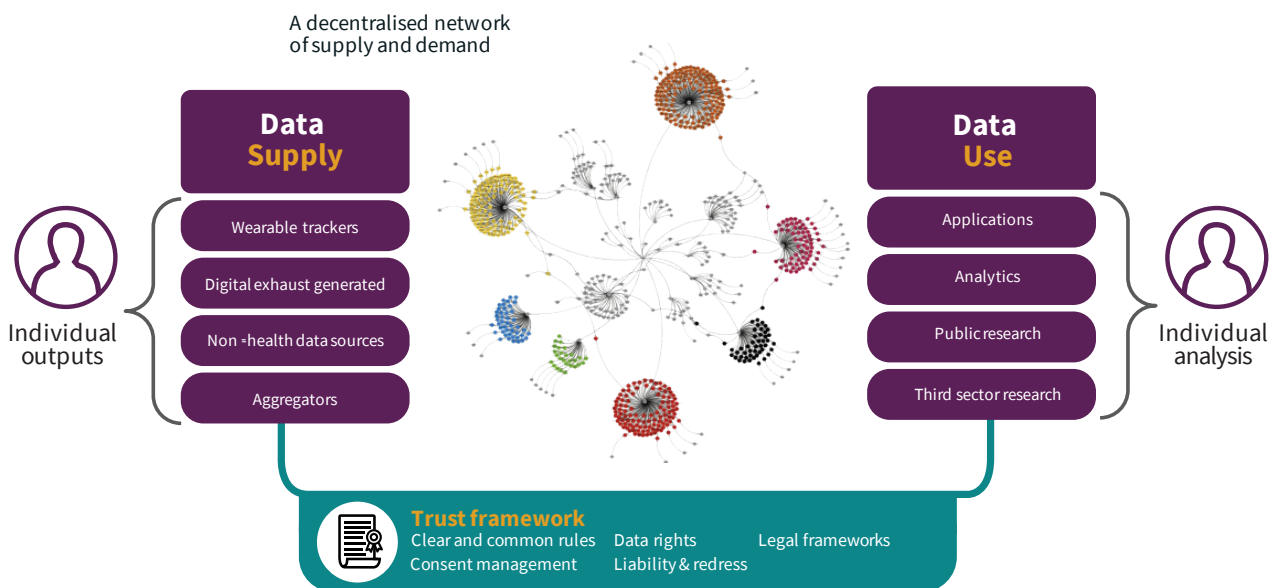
A decentralised network of supply and demand

Data
Supply

Wearable trackers

Digital exhaust generated

Non =health data sources

Aggregators

Individual outputs

Data
Use

Applications

Analytics

Public research

Third sector research

Individual analysis

Trust framework
Clear and common rules
Consent management
Data rights
Liability & redress
Legal frameworks